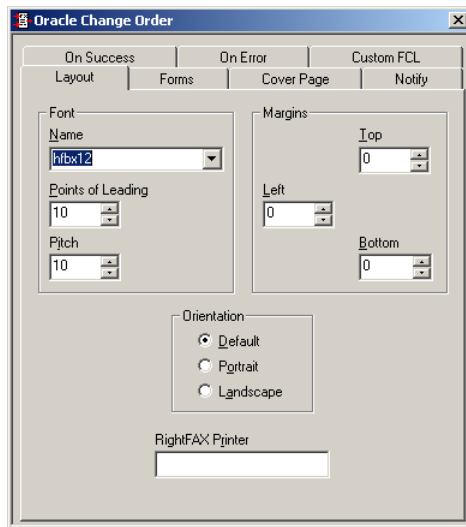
Oracle Change Order

On Success | On Error | Custom FCL
Layout | Forms | Cover Page | Notify

Font
Name
hfbx12
Points of Leading
10
Pitch
10

Margins
Top
0
Left
0
Bottom
0

Orientation
Default
Portrait
Landscape

RightFAX Printer